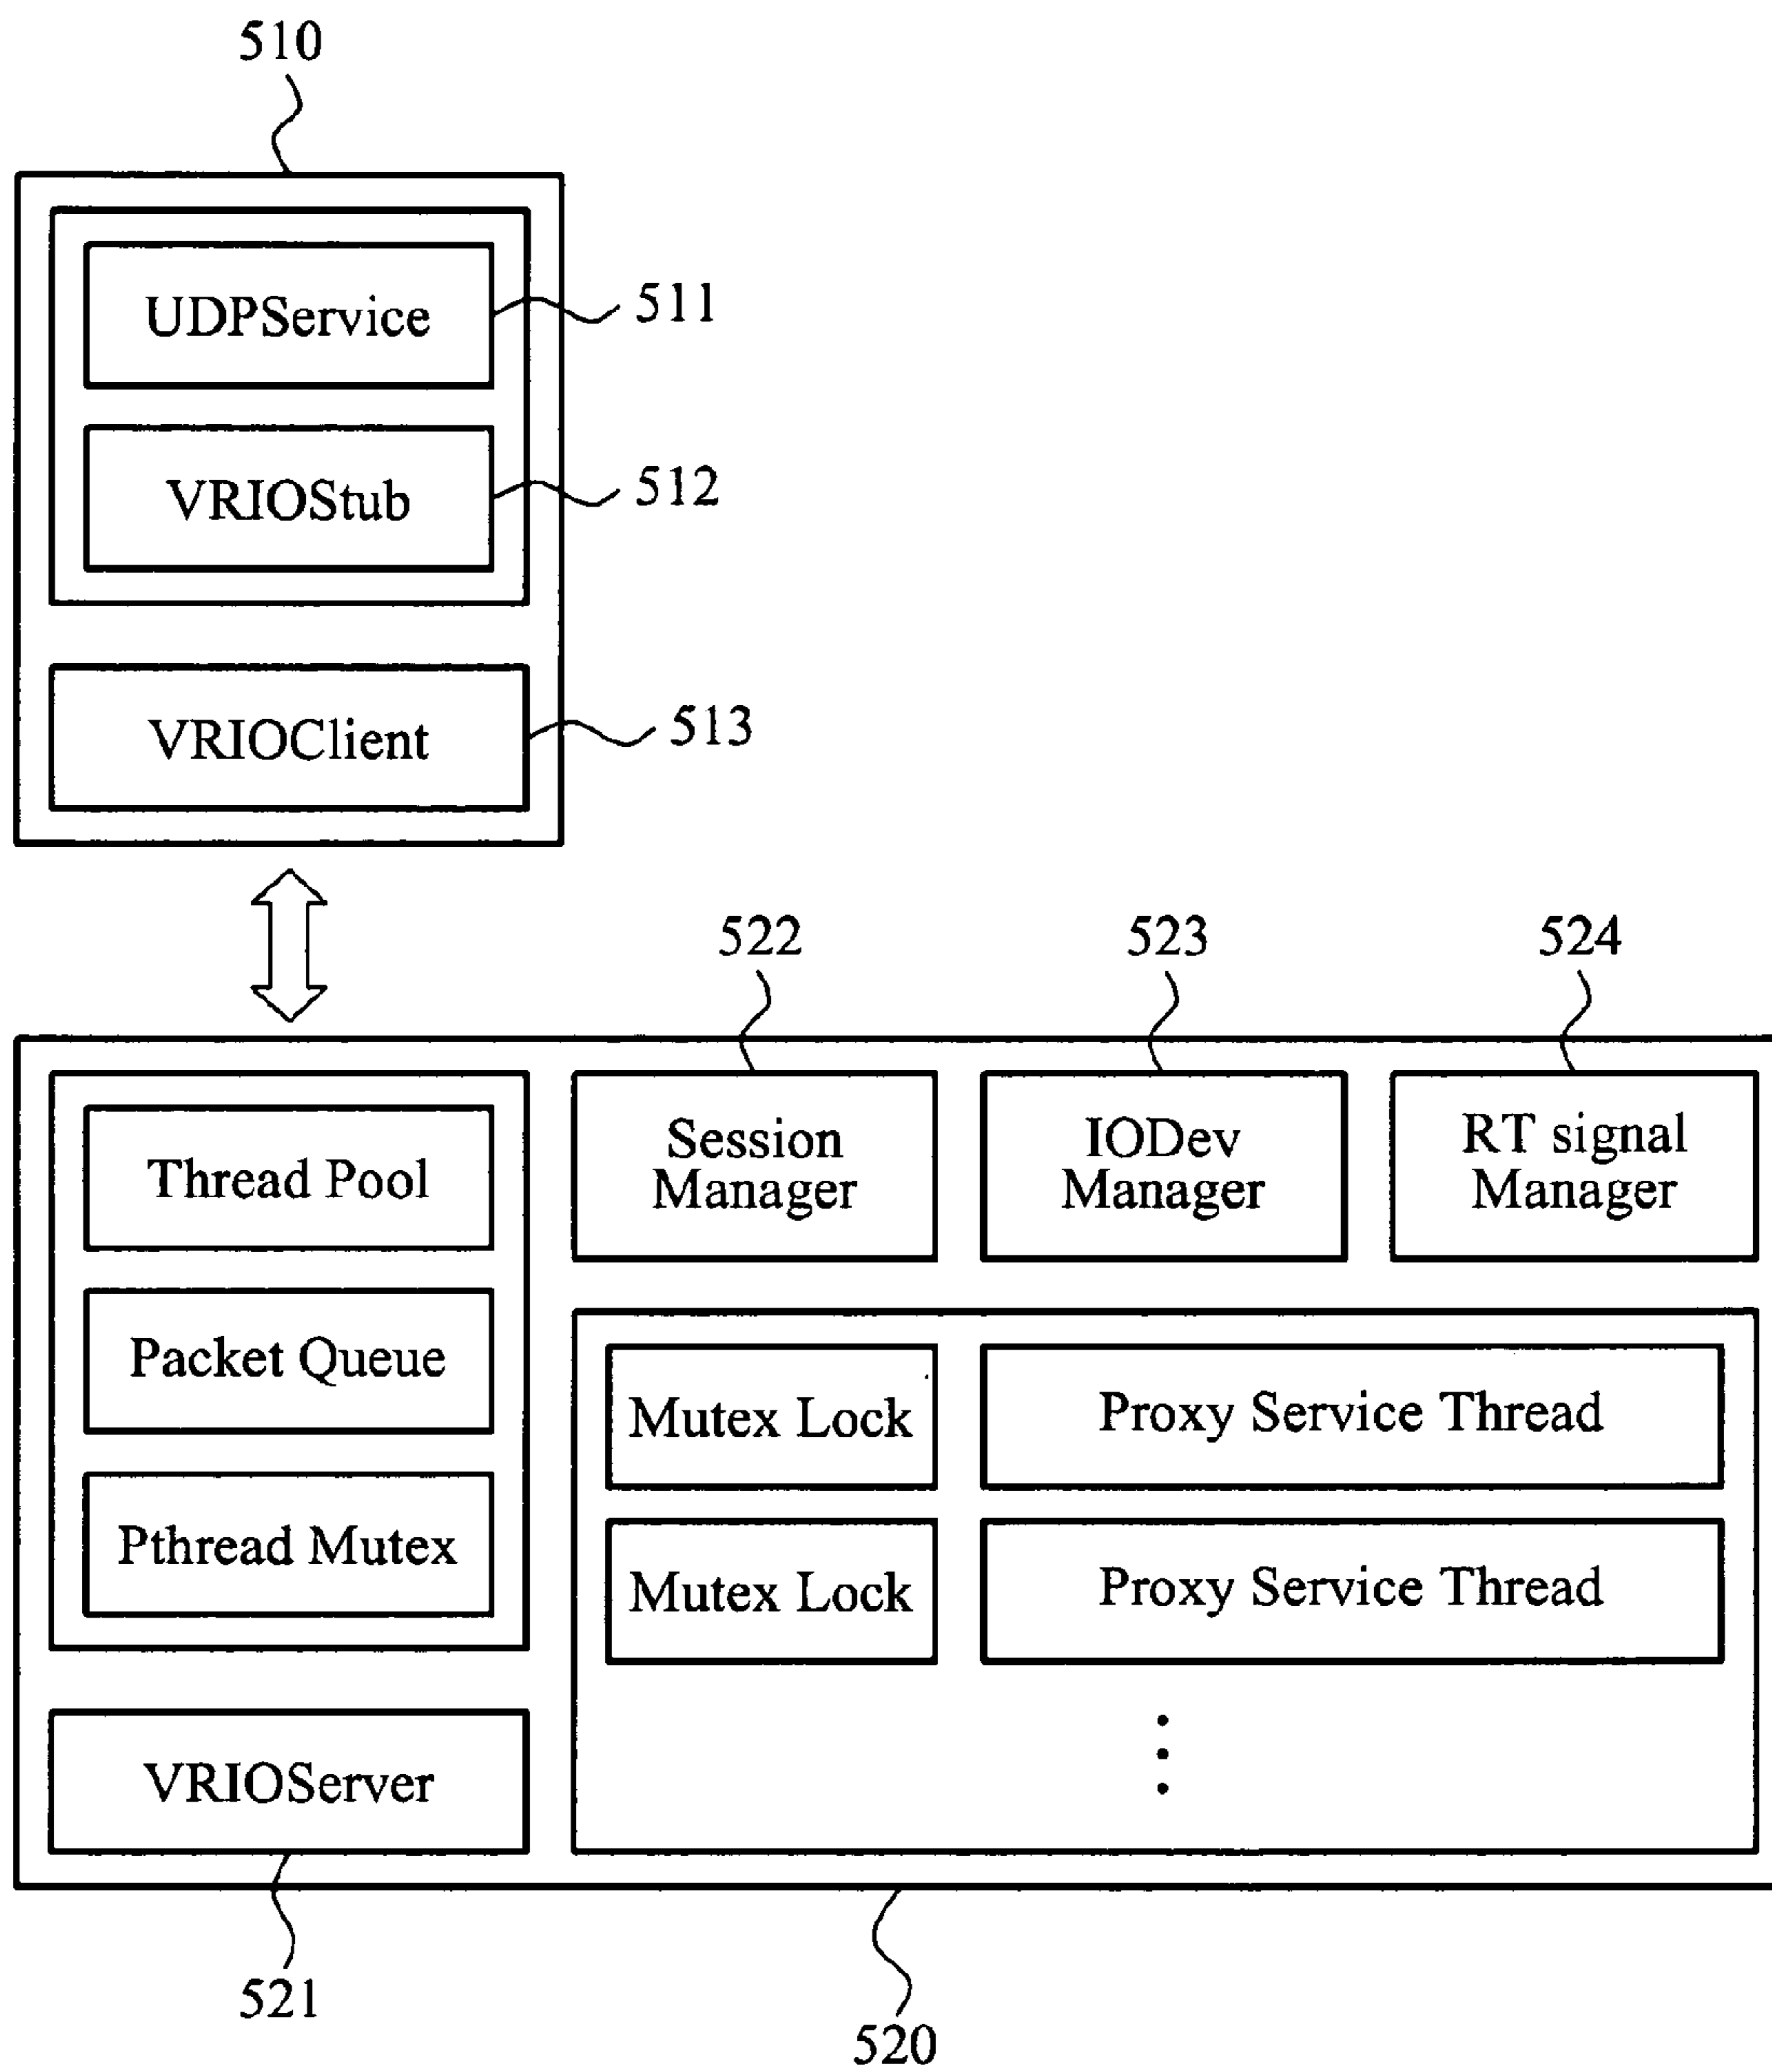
510

UDPService

511

VRIOStub

512

VRIOClient

513

522

523

524

Thread Pool

Session Manager

IODev Manager

RT signal Manager

Packet Queue

Mutex Lock

Proxy Service Thread

Pthread Mutex

Mutex Lock

Proxy Service Thread

VRIOServer

521

520